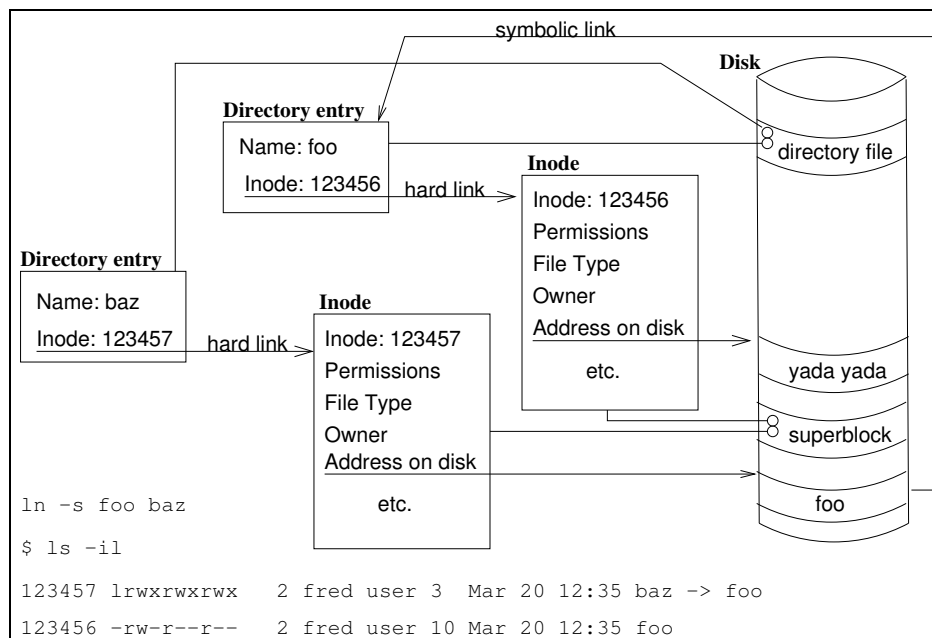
symbolic link

Disk

Directory entry

Name: foo

Inode: 123456

directory file

hard link

Inode

Inode: 123456

Permissions

File Type

Owner

Address on disk

etc.

Directory entry

Name: baz

Inode: 123457

hard link

Inode

Inode: 123457

Permissions

File Type

Owner

Address on disk

etc.

yada yada

superblock

foo

ln -s foo baz

$ ls -il

123457 lrwxrwxrwx 2 fred user 3 Mar 20 12:35 baz -> foo

123456 -rw-r--r-- 2 fred user 10 Mar 20 12:35 foo